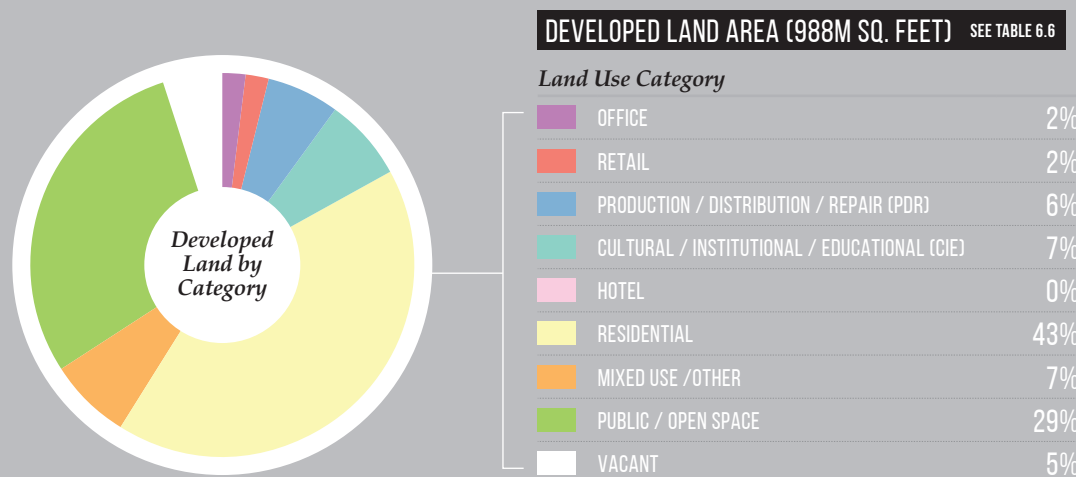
Developed Land by Category

DEVELOPED LAND AREA (988M SQ. FEET) SEE TABLE 6.6

Land Use Category

| | |
|---|---|
| OFFICE | 2% |
| RETAIL | 2% |
| PRODUCTION / DISTRIBUTION / REPAIR (PDR) | 6% |
| CULTURAL / INSTITUTIONAL / EDUCATIONAL (CIE) | 7% |
| HOTEL | 0% |
| RESIDENTIAL | 43% |
| MIXED USE /OTHER | 7% |
| PUBLIC / OPEN SPACE | 29% |
| VACANT | 5% |